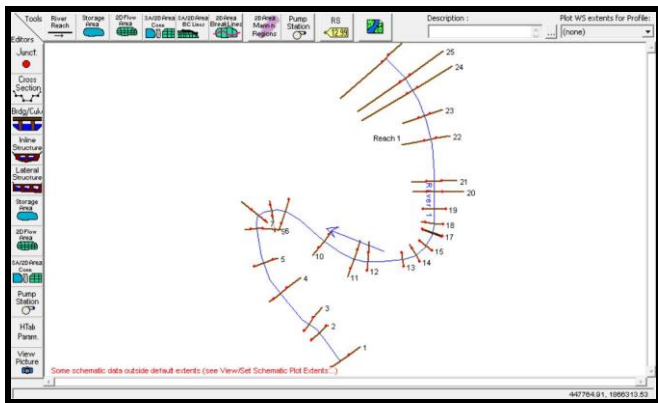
Tools

River Reach

Storage Area

2D Flow Area

SA/2D Area Conn

SA/2D Area BC Lines

2D Area Break Lines

2D Area Mann n Regions

Pump Station

RS

Description :

Plot WS extents for Profile:

(none)

Editors

Junct.

Cross Section

Brdg/Culv

Inline Structure

Lateral Structure

Storage Area

2D Flow Area

SA/2D Area Conn

Pump Station

HTab Param.

View Picture

25

24

23

Reach 1

22

21

20

River 1

19

18

17

16

15

14

13

12

11

10

56

5

4

3

2

1

Some schematic data outside default extents (see View/Set Schematic Plot Extents...)

447764.91, 1866313.53